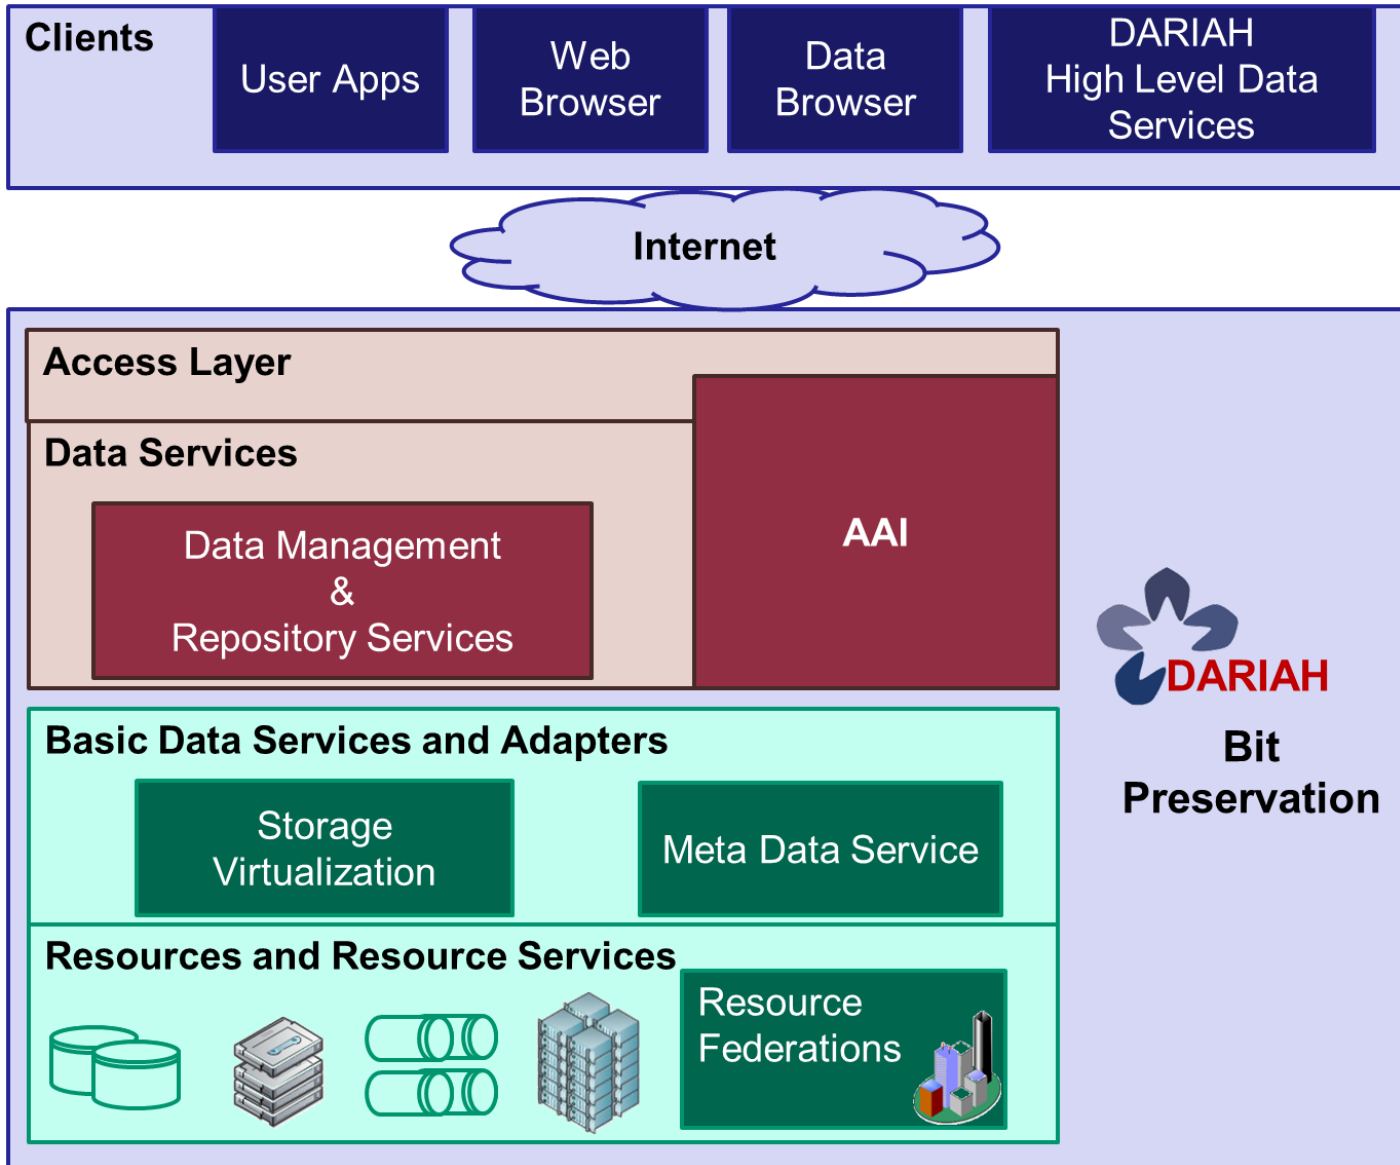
Clients

User Apps

Web Browser

Data Browser

DARIAH High Level Data Services

Internet

Access Layer

Data Services

Data Management & Repository Services

AAI

DARIAH

Bit Preservation

Basic Data Services and Adapters

Storage Virtualization

Meta Data Service

Resources and Resource Services

Resource Federations